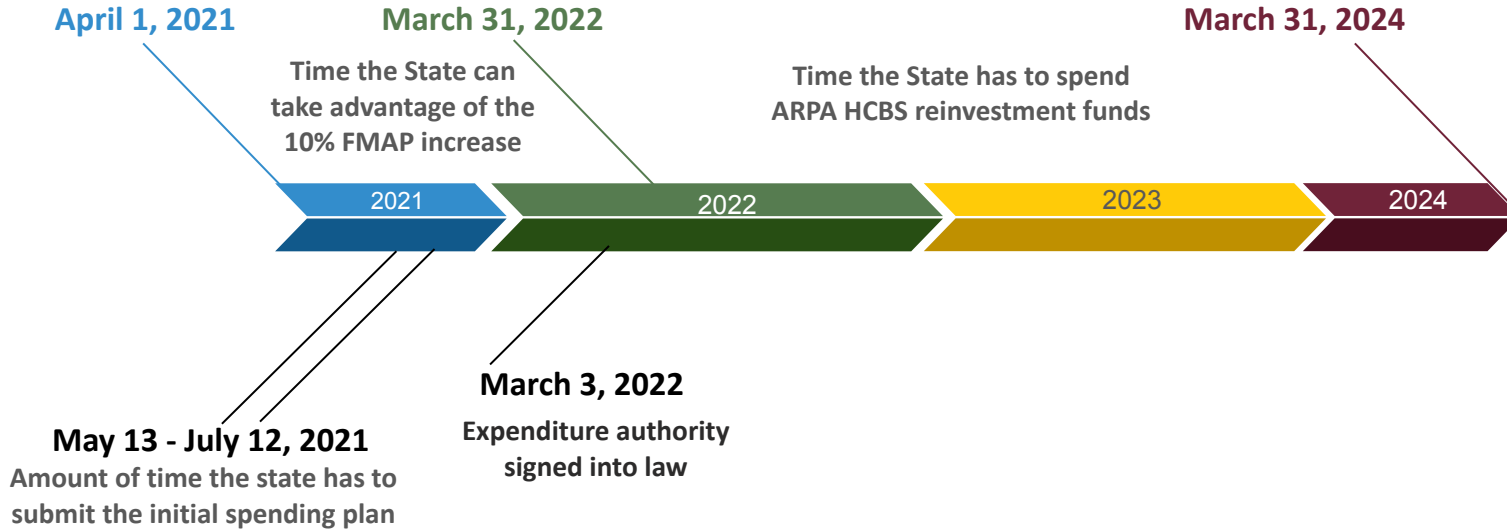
April 1, 2021

March 31, 2022

March 31, 2024

Time the State can take advantage of the 10% FMAP increase

Time the State has to spend ARPA HCBS reinvestment funds

2021

2022

2023

2024

March 3, 2022

Expenditure authority signed into law

May 13 - July 12, 2021

Amount of time the state has to submit the initial spending plan